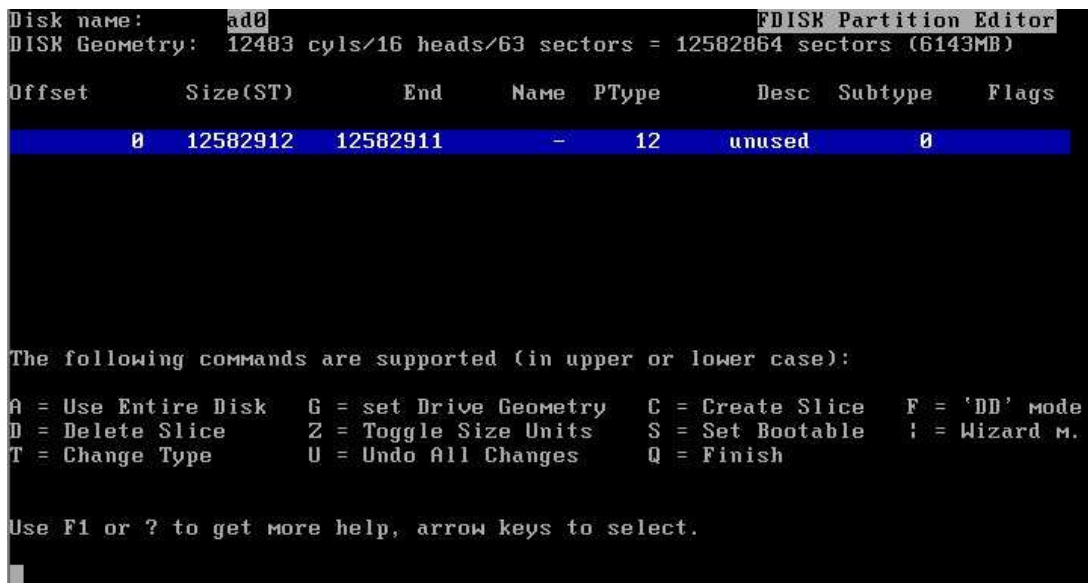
Disk name: ad0 FDISK Partition Editor
DISK Geometry: 12483 cyls/16 heads/63 sectors = 12582864 sectors (6143MB)

| Offset | Size(ST) | End | Name | PType | Desc | Subtype | Flags |
|---|---|---|---|---|---|---|---|
| 0 | 12582912 | 12582911 | - | 12 | unused | 0 | |

The following commands are supported (in upper or lower case):

A = Use Entire Disk G = set Drive Geometry C = Create Slice F = 'DD' mode
D = Delete Slice Z = Toggle Size Units S = Set Bootable | = Wizard m.
T = Change Type U = Undo All Changes Q = Finish

Use F1 or ? to get more help, arrow keys to select.